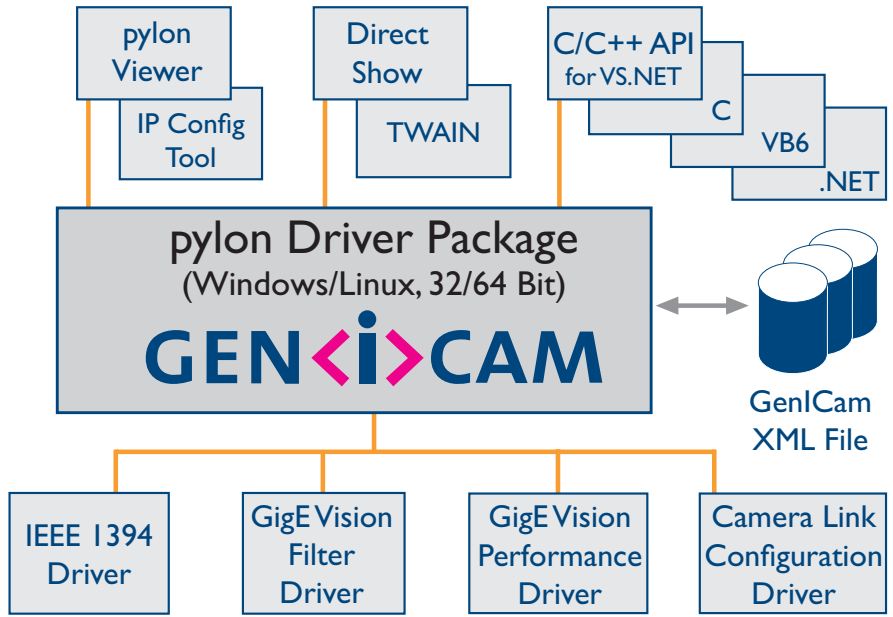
pylon Viewer

IP Config Tool

Direct Show

TWAIN

C/C++ API for VS.NET

C

VB6

.NET

pylon Driver Package
(Windows/Linux, 32/64 Bit)

GEN<i>CAM

GenICam XML File

IEEE 1394 Driver

GigE Vision Filter Driver

GigE Vision Performance Driver

Camera Link Configuration Driver